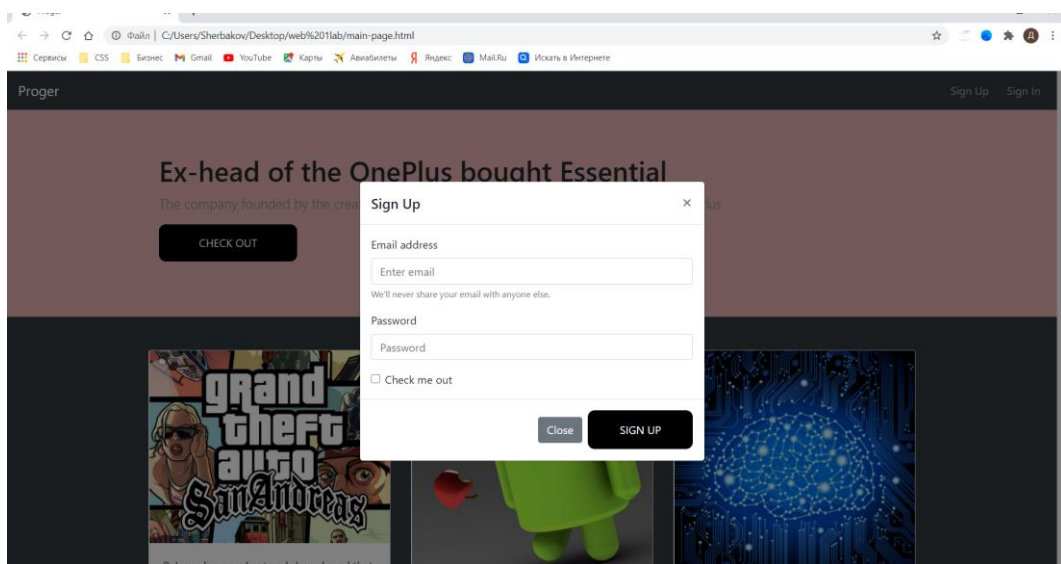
Файл | C:/Users/Sherbakov/Desktop/web%201lab/main-page.html

Сервисы CSS Бизнес Gmail YouTube Карты Авиабилеты Яндекс Mail.Ru Искать в Интернете

Proger

Sign Up Sign In

Ex-head of the OnePlus bought Essential

The company founded by the crea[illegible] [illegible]lus

CHECK OUT

Sign Up ×

Email address

Enter email

We'll never share your email with anyone else.

Password

Password

Check me out

Close SIGN UP

grand theft auto San Andreas